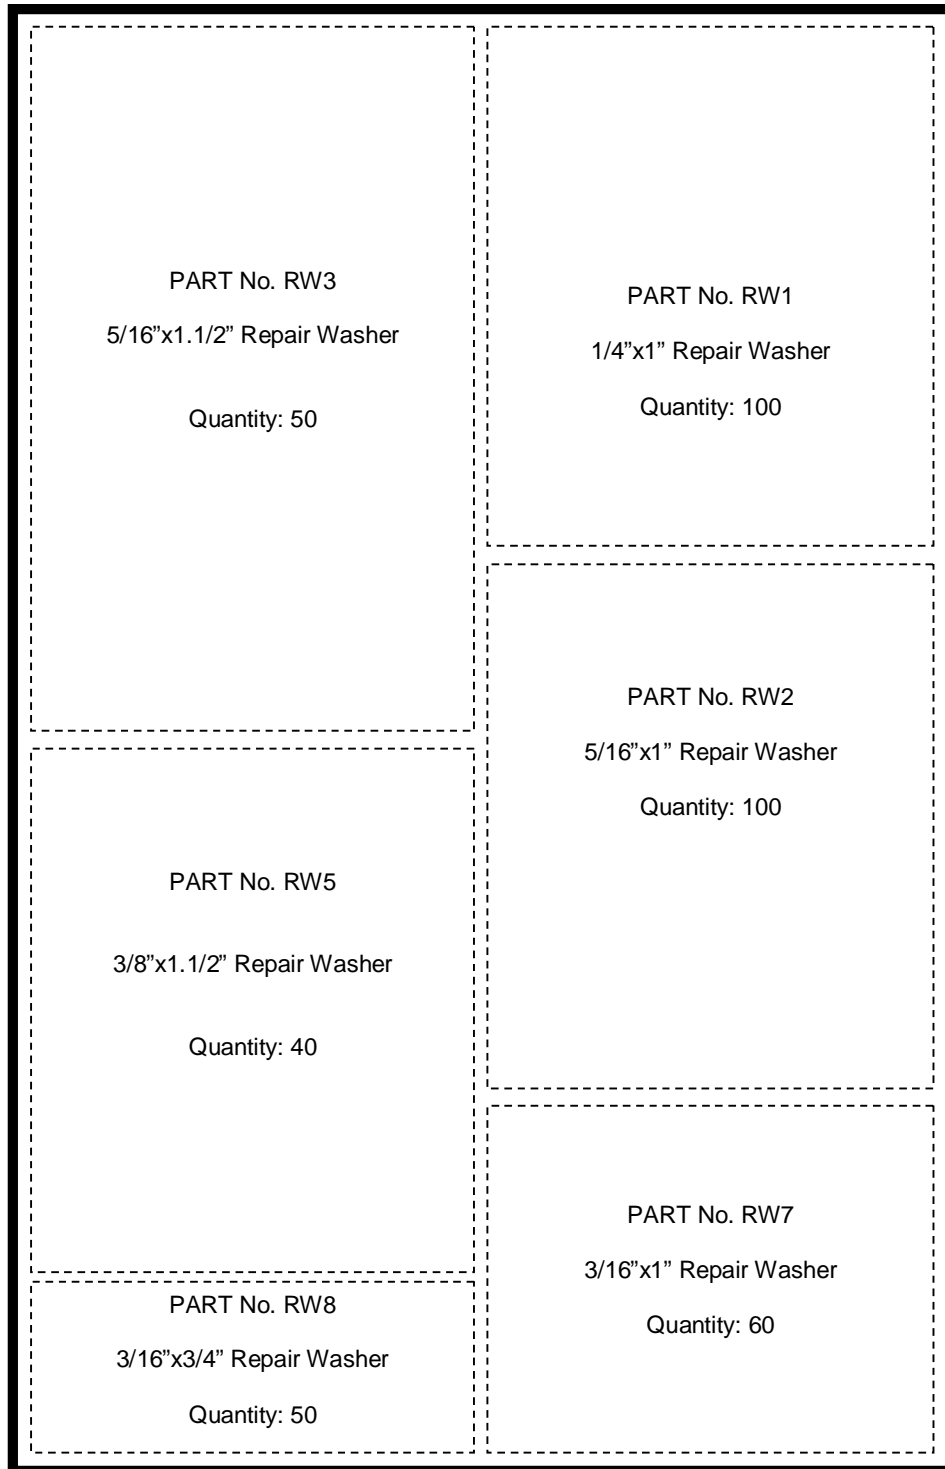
PART No. RW3

5/16”x1.1/2” Repair Washer

Quantity: 50

PART No. RW5

3/8”x1.1/2” Repair Washer

Quantity: 40

PART No. RW8

3/16”x3/4” Repair Washer

Quantity: 50

PART No. RW1

1/4”x1” Repair Washer

Quantity: 100

PART No. RW2

5/16”x1” Repair Washer

Quantity: 100

PART No. RW7

3/16”x1” Repair Washer

Quantity: 60